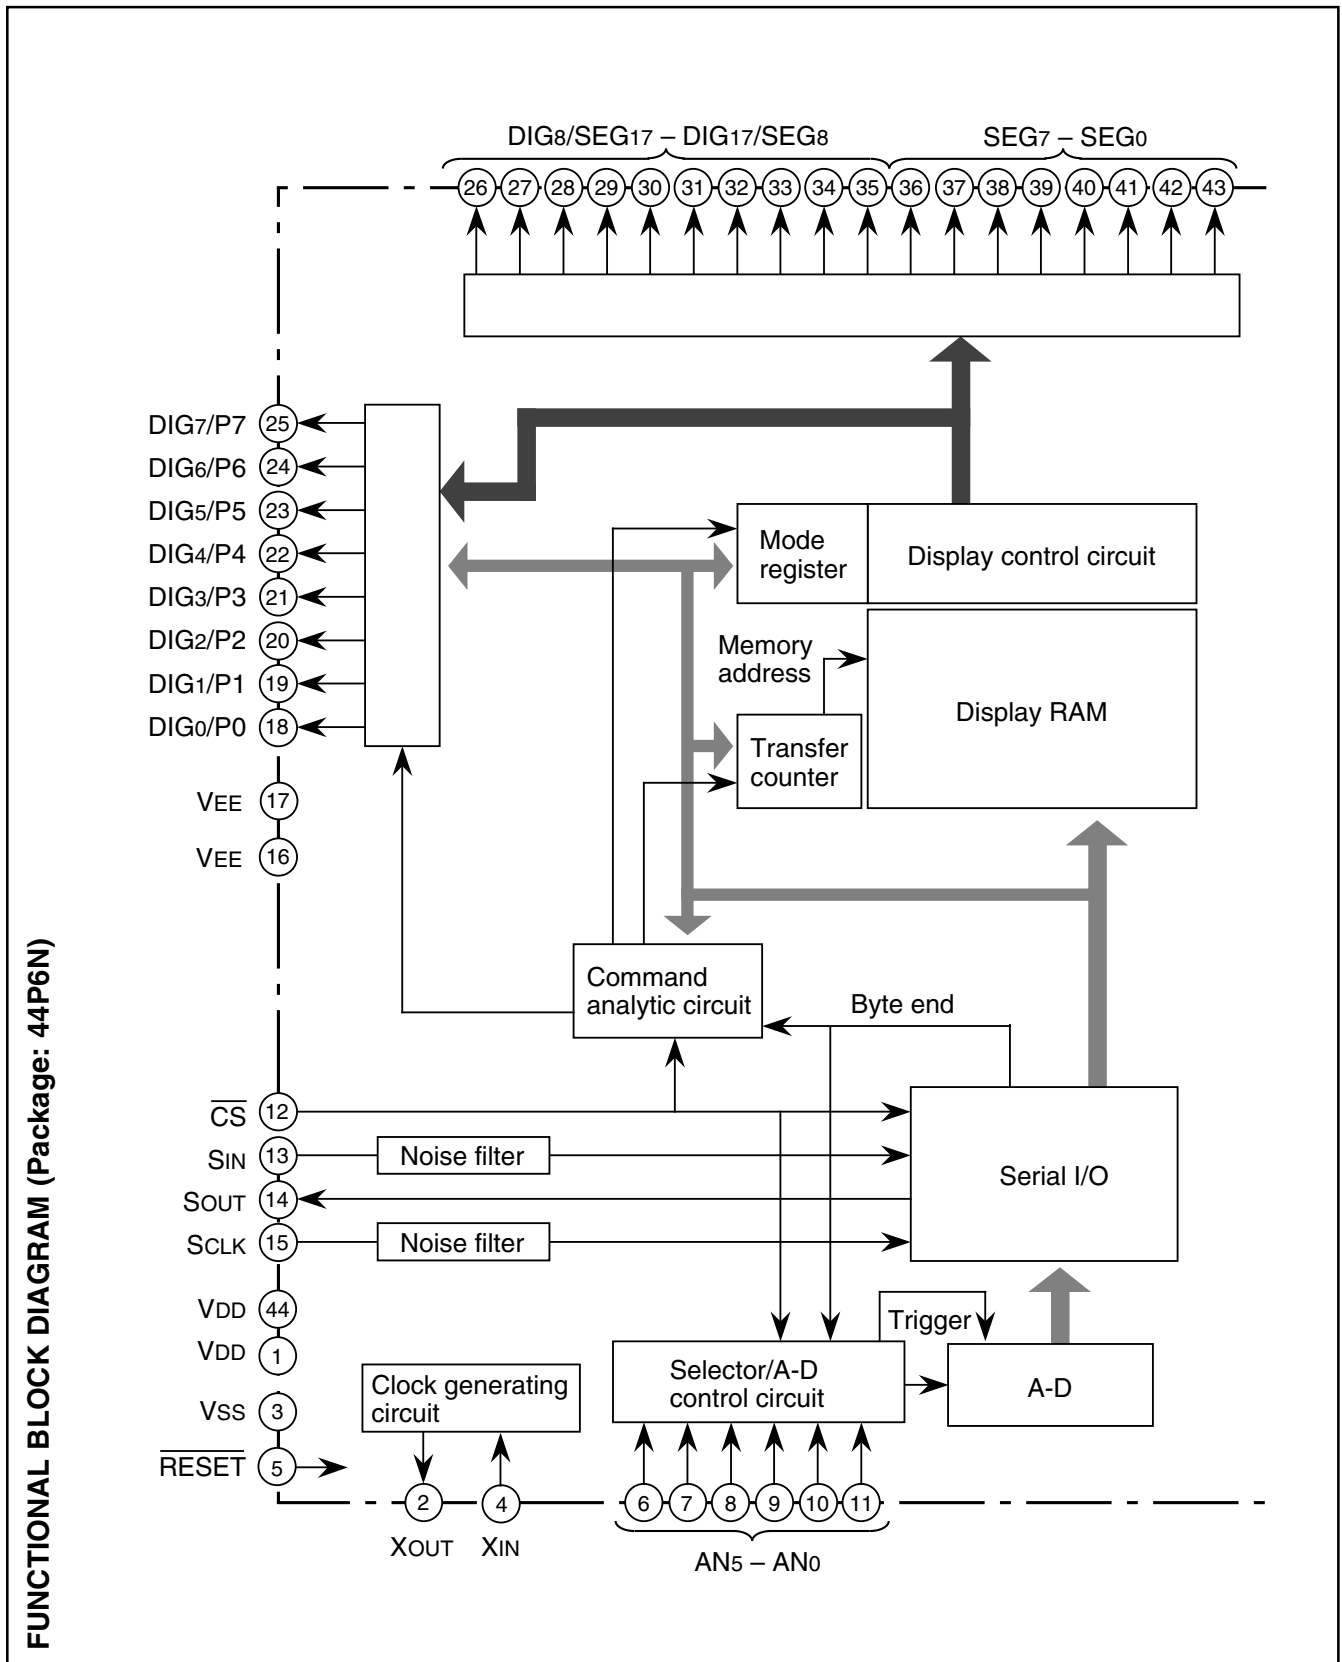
FUNCTIONAL BLOCK DIAGRAM (Package: 44P6N)

DIG8/SEG17 – DIG17/SEG8

SEG7 – SEG0

26 27 28 29 30 31 32 33 34 35 36 37 38 39 40 41 42 43

DIG7/P7 25
DIG6/P6 24
DIG5/P5 23
DIG4/P4 22
DIG3/P3 21
DIG2/P2 20
DIG1/P1 19
DIG0/P0 18
VEE 17
VEE 16

Mode register

Display control circuit

Memory address

Display RAM

Transfer counter

Command analytic circuit

Byte end

$\overline{CS}$ 12
SIN 13
SOUT 14
SCLK 15

Noise filter

Noise filter

Serial I/O

VDD 44
VDD 1
VSS 3
$\overline{RESET}$ 5

Clock generating circuit

Selector/A-D control circuit

Trigger

A-D

2 4
XOUT XIN

6 7 8 9 10 11
AN5 – AN0